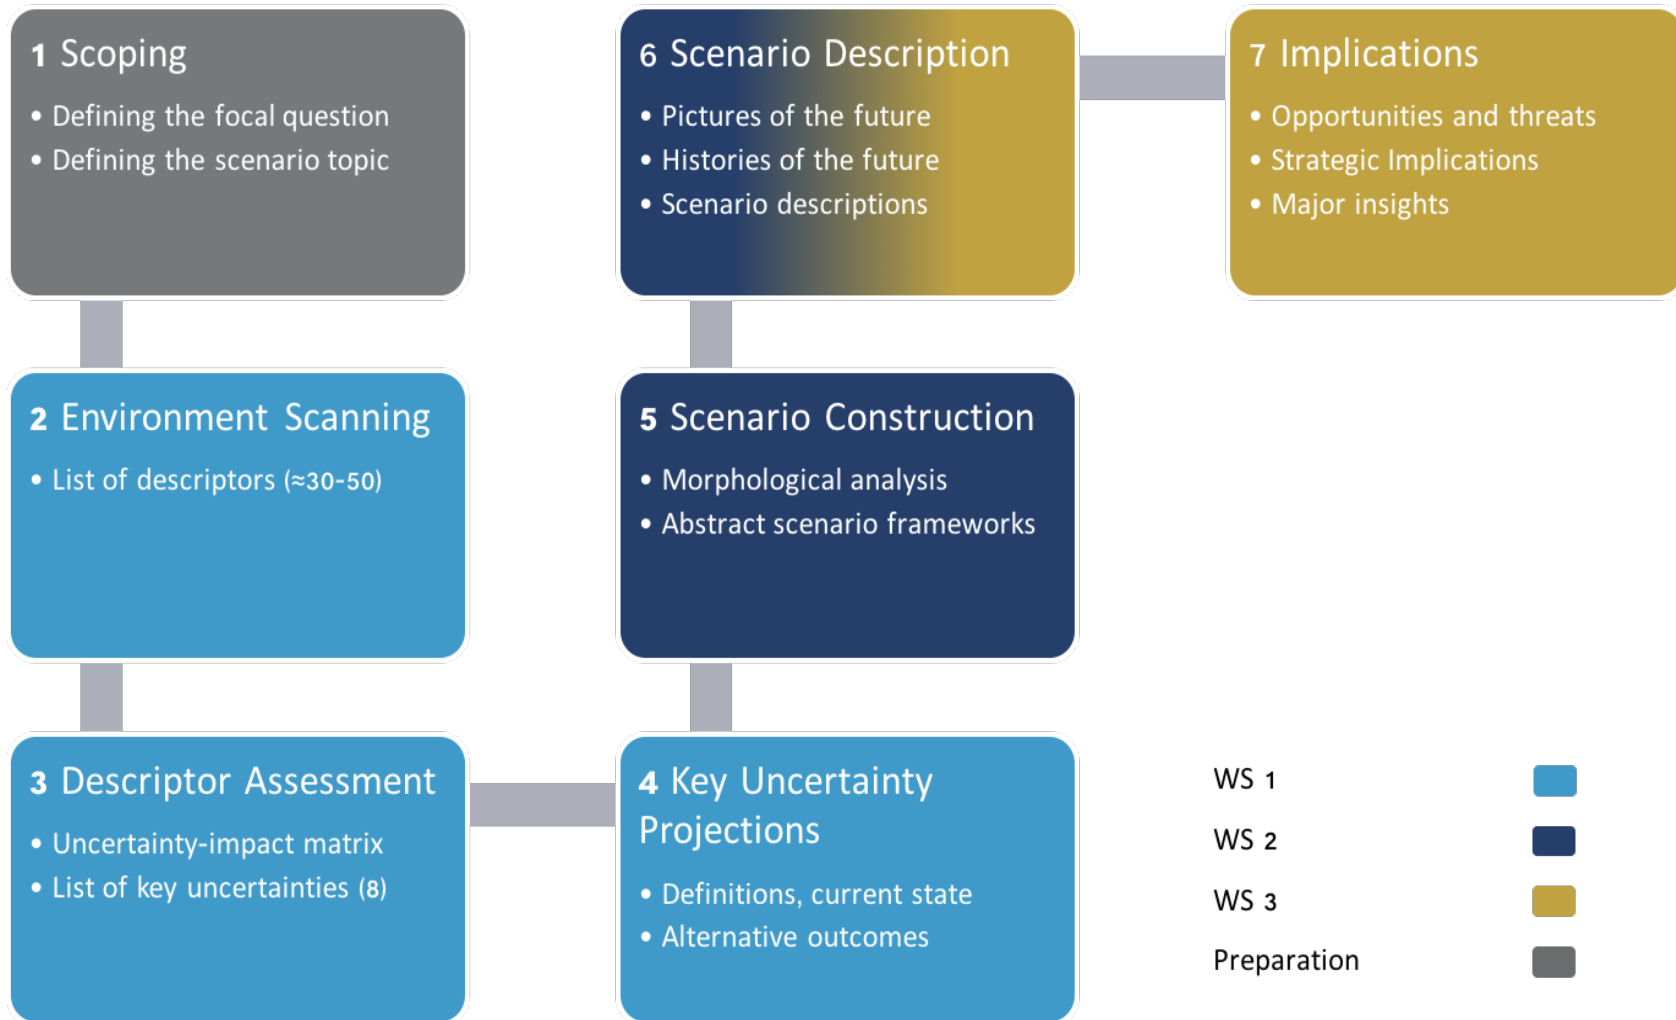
1 Scoping
• Defining the focal question
• Defining the scenario topic

6 Scenario Description
• Pictures of the future
• Histories of the future
• Scenario descriptions

7 Implications
• Opportunities and threats
• Strategic Implications
• Major insights

2 Environment Scanning
• List of descriptors (≈30-50)

5 Scenario Construction
• Morphological analysis
• Abstract scenario frameworks

3 Descriptor Assessment
• Uncertainty-impact matrix
• List of key uncertainties (8)

4 Key Uncertainty Projections
• Definitions, current state
• Alternative outcomes

WS 1
WS 2
WS 3
Preparation